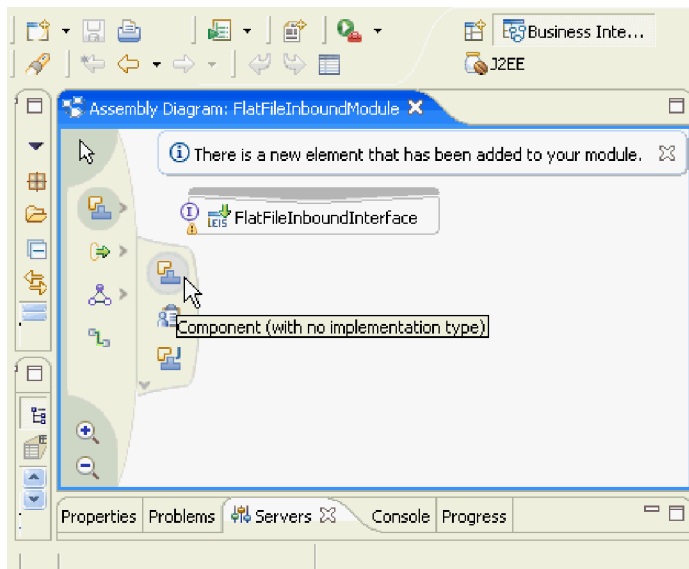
Business Inte...

J2EE

Assembly Diagram: FlatFileInboundModule

There is a new element that has been added to your module.

FlatFileInboundInterface

Component (with no implementation type)

Properties Problems Servers Console Progress